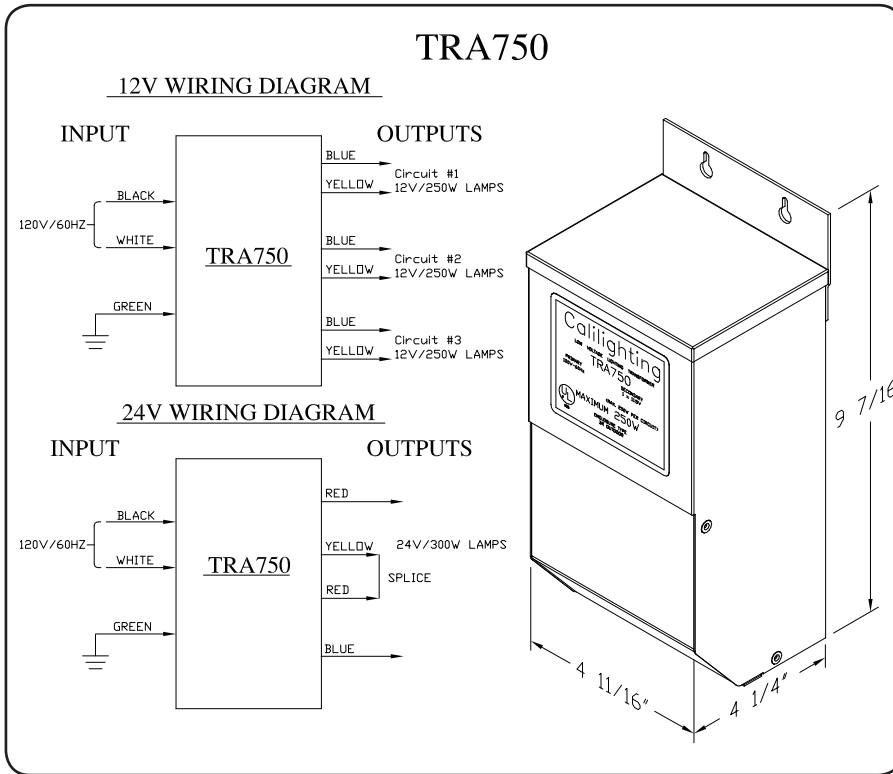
TRA750

12V WIRING DIAGRAM

INPUT

OUTPUTS

BLUE

YELLOW

Circuit #1
12V/250W LAMPS

BLACK

120V/60HZ

WHITE

TRA750

BLUE

YELLOW

Circuit #2
12V/250W LAMPS

GREEN

BLUE

YELLOW

Circuit #3
12V/250W LAMPS

24V WIRING DIAGRAM

INPUT

OUTPUTS

RED

BLACK

120V/60HZ

WHITE

TRA750

YELLOW

24V/300W LAMPS

RED

SPLICE

GREEN

BLUE

Calilighting
TRA750
MAXIMUM 250W

9 7/16"

4 11/16"

4 1/4"